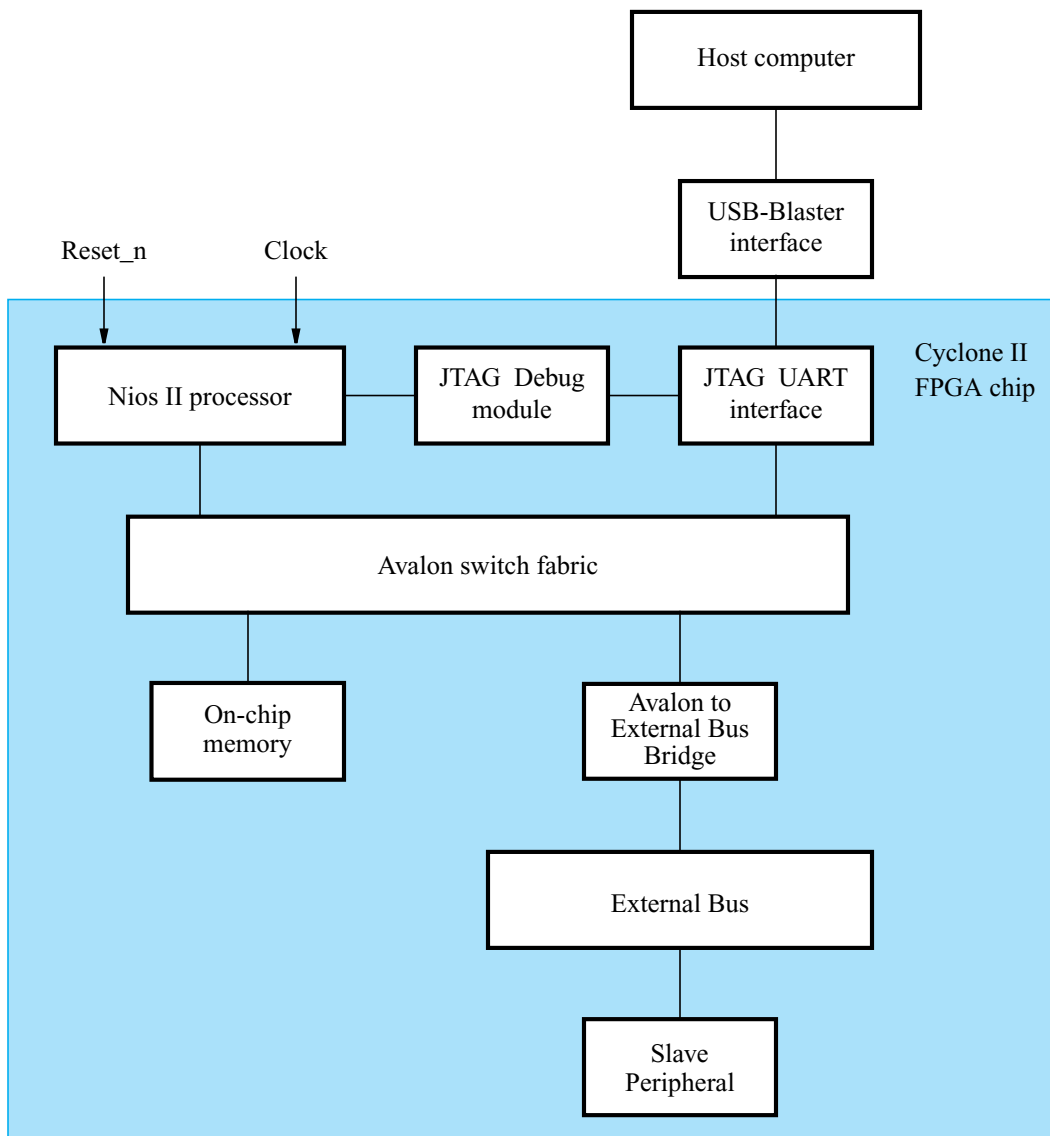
Host computer

USB-Blaster interface

Reset_n

Clock

Cyclone II FPGA chip

Nios II processor

JTAG Debug module

JTAG UART interface

Avalon switch fabric

On-chip memory

Avalon to External Bus Bridge

External Bus

Slave Peripheral